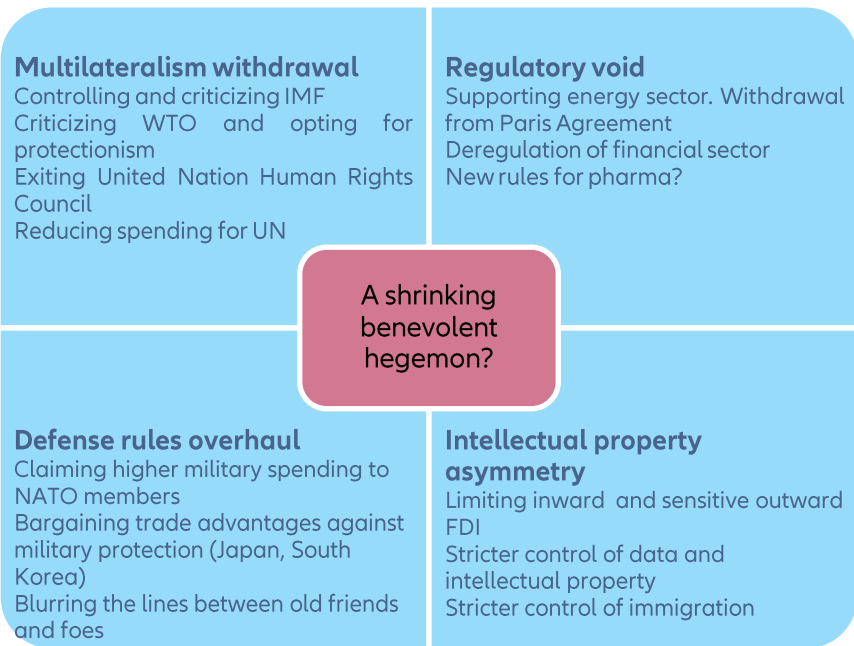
Multilateralism withdrawal
Controlling and criticizing IMF
Criticizing WTO and opting for protectionism
Exiting United Nation Human Rights Council
Reducing spending for UN

Regulatory void
Supporting energy sector. Withdrawal from Paris Agreement
Deregulation of financial sector
New rules for pharma?

A shrinking benevolent hegemon?

Defense rules overhaul
Claiming higher military spending to NATO members
Bargaining trade advantages against military protection (Japan, South Korea)
Blurring the lines between old friends and foes

Intellectual property asymmetry
Limiting inward and sensitive outward FDI
Stricter control of data and intellectual property
Stricter control of immigration